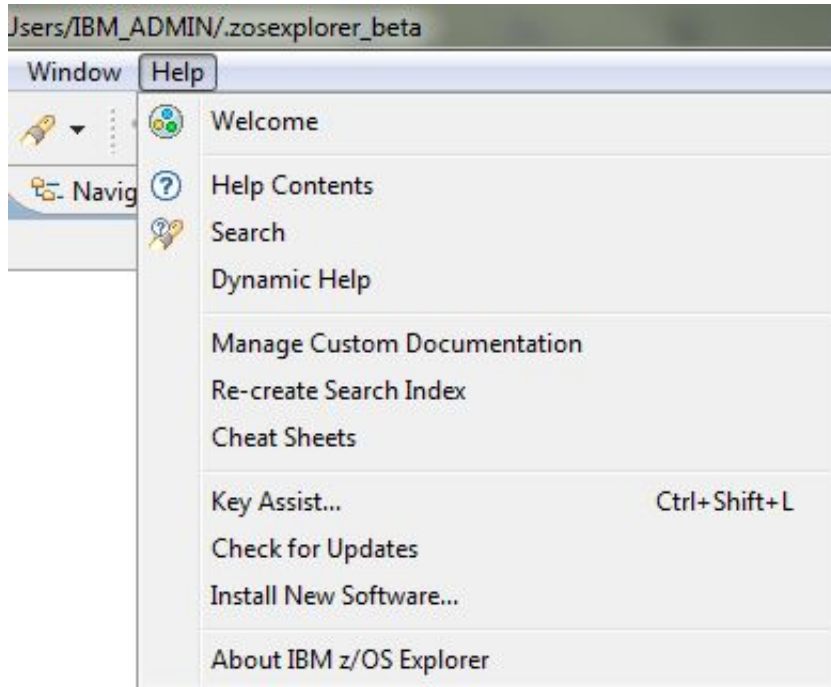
Jsers/IBM_ADMIN/.zosexplorer_beta

Window Help

Navig

Welcome

Help Contents

Search

Dynamic Help

Manage Custom Documentation

Re-create Search Index

Cheat Sheets

Key Assist... Ctrl+Shift+L

Check for Updates

Install New Software...

About IBM z/OS Explorer